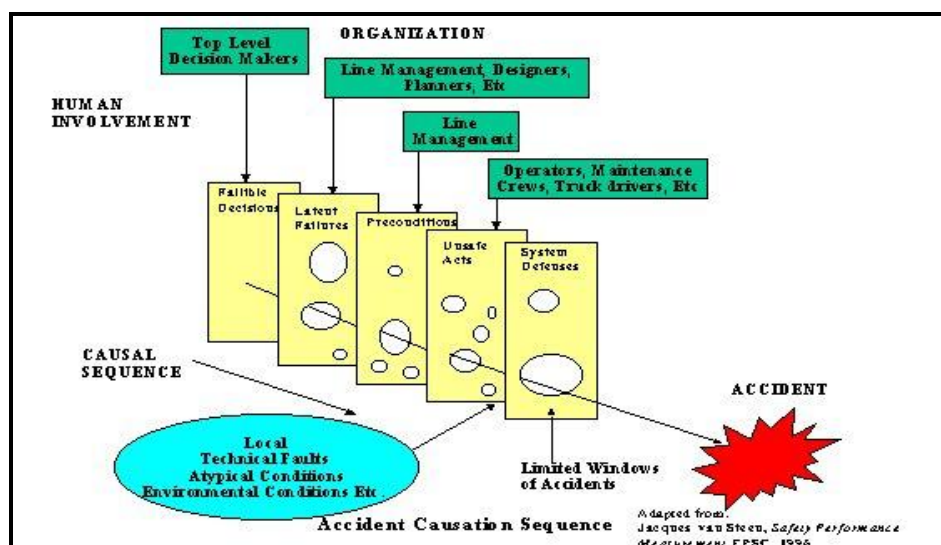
ORGANIZATION

Top Level Decision Makers

Line Management, Designers, Planners, Etc

HUMAN INVOLVEMENT

Line Management

Operators, Maintenance Crews, Truck drivers, Etc

Fallible Decisions

Latent Failures

Preconditions

Unsafe Acts

System Defenses

CAUSAL SEQUENCE

ACCIDENT

Local Technical Faults Atypical Conditions Environmental Conditions Etc

Limited Windows of Accidents

Accident Causation Sequence

Adapted from: Jacques van Steen, Safety Performance Measurement, EPSC, 1996